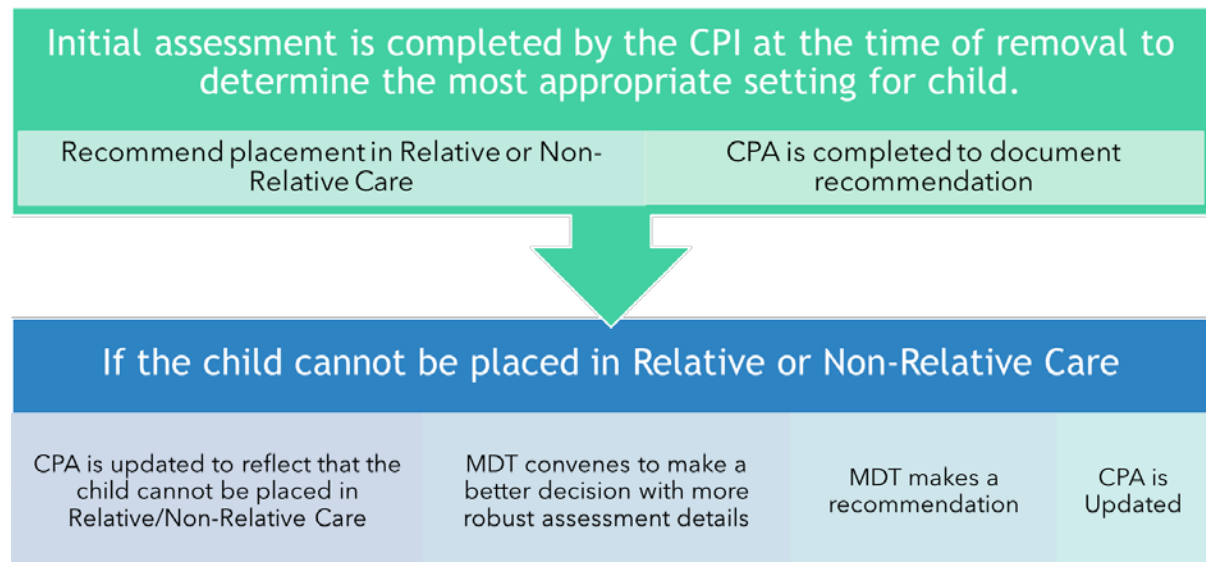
Initial assessment is completed by the CPI at the time of removal to determine the most appropriate setting for child.

Recommend placement in Relative or Non-Relative Care

CPA is completed to document recommendation

If the child cannot be placed in Relative or Non-Relative Care

CPA is updated to reflect that the child cannot be placed in Relative/Non-Relative Care

MDT convenes to make a better decision with more robust assessment details

MDT makes a recommendation

CPA is Updated